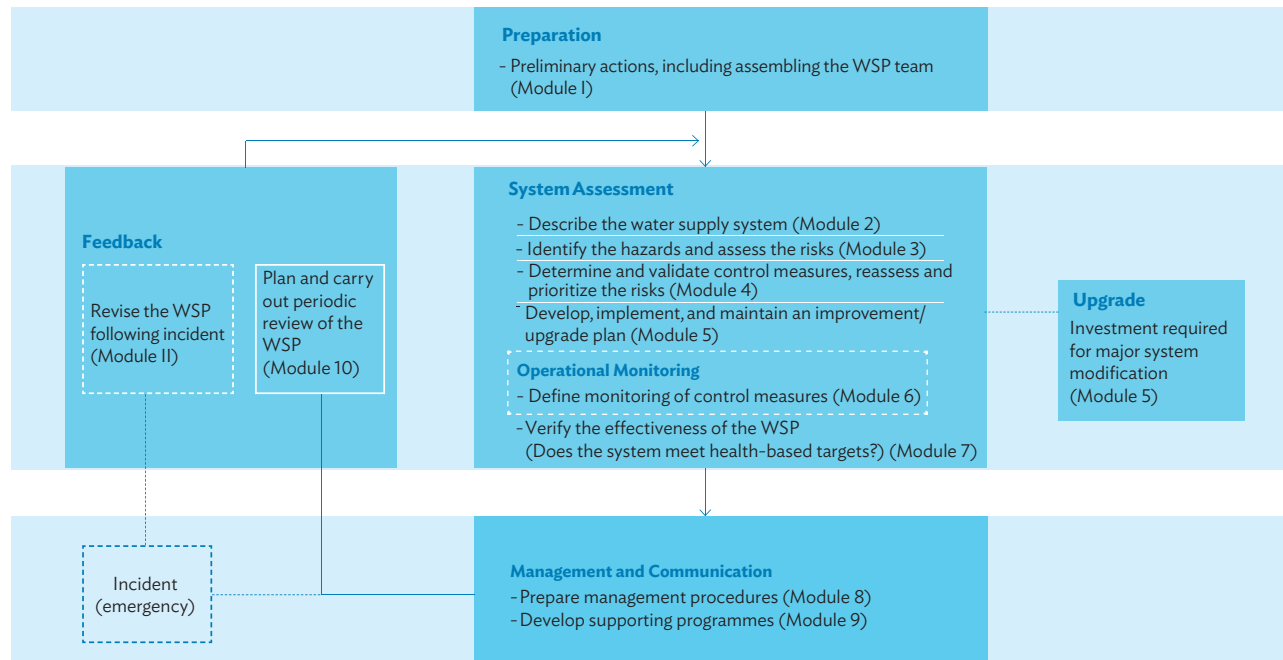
Preparation

- Preliminary actions, including assembling the WSP team (Module I)

Feedback

Revise the WSP following incident (Module II)

Plan and carry out periodic review of the WSP (Module 10)

System Assessment

- Describe the water supply system (Module 2)
- Identify the hazards and assess the risks (Module 3)
- Determine and validate control measures, reassess and prioritize the risks (Module 4)
- Develop, implement, and maintain an improvement/ upgrade plan (Module 5)

Operational Monitoring

- Define monitoring of control measures (Module 6)

- Verify the effectiveness of the WSP (Does the system meet health-based targets?) (Module 7)

Upgrade

Investment required for major system modification (Module 5)

Incident (emergency)

Management and Communication

- Prepare management procedures (Module 8)
- Develop supporting programmes (Module 9)